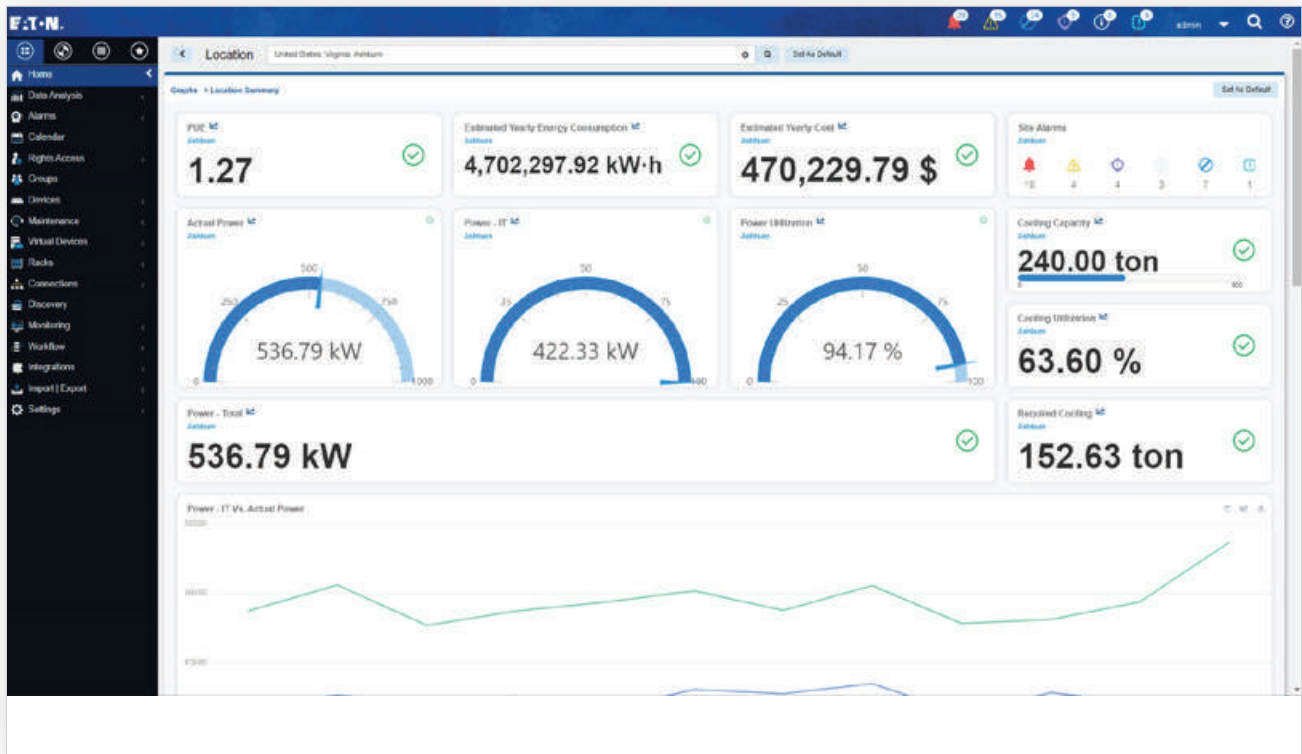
E:T·N.

admin

Home
Data Analysis
Alarms
Calendar
Rights Access
Groups
Devices
Maintenance
Virtual Devices
Racks
Connections
Discovery
Monitoring
Workflow
Integrations
Import | Export
Settings

Location United States \Virginia \Ashburn Set As Default

Graphs > Location Summary Set As Default

PUE
Ashburn
1.27

Estimated Yearly Energy Consumption
Ashburn
4,702,297.92 kW·h

Estimated Yearly Cost
Ashburn
470,229.79 $

Site Alarms
Ashburn
10 4 4 3 7 1

Actual Power
Ashburn
500
250 750
536.79 kW
0 1000

Power - IT
Ashburn
50
25 75
422.33 kW
0 100

Power Utilization
Ashburn
50
25 75
94.17 %
0 100

Cooling Capacity
Ashburn
240.00 ton
0 300

Cooling Utilization
Ashburn
63.60 %

Power - Total
Ashburn
536.79 kW

Required Cooling
Ashburn
152.63 ton

Power - IT Vs. Actual Power
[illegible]
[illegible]
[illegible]